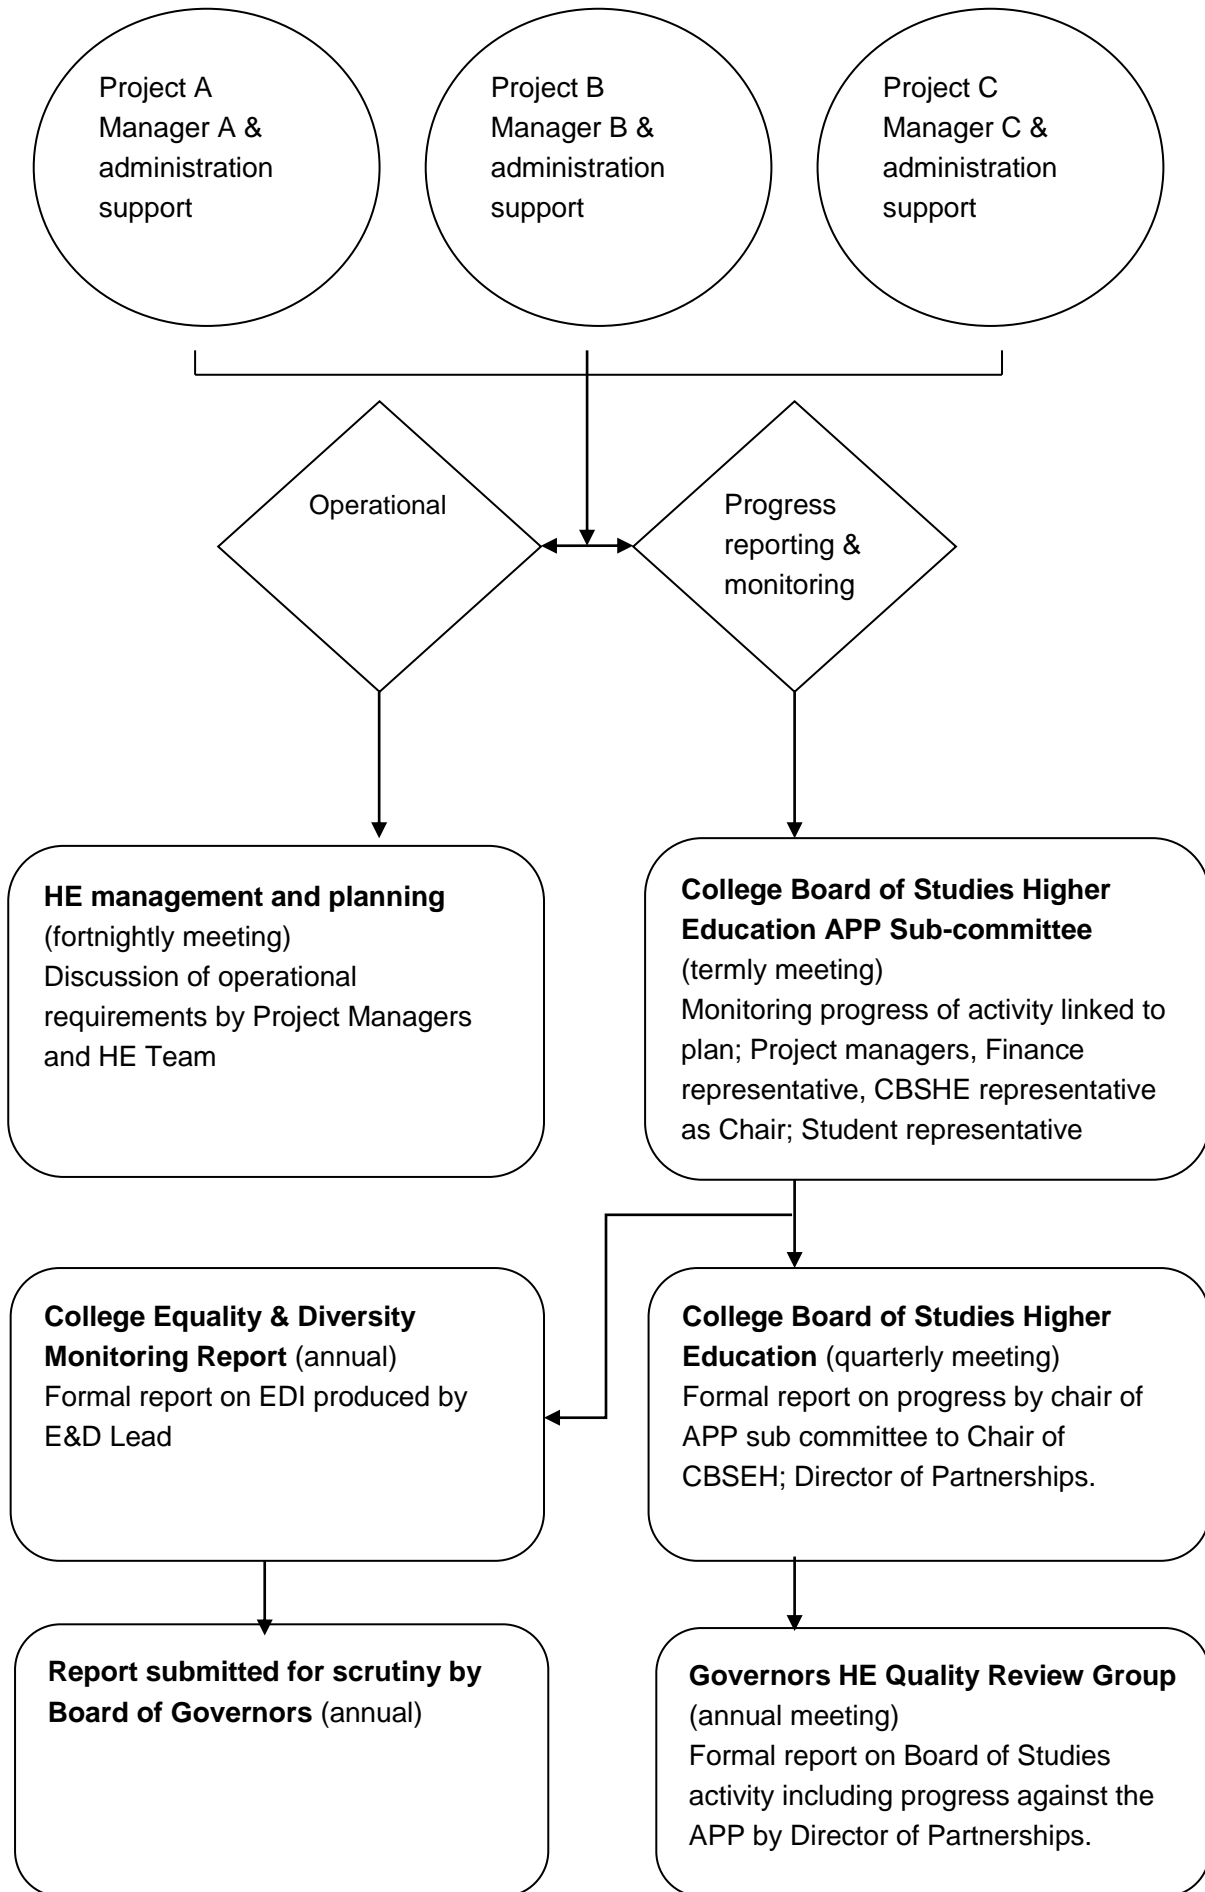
Project A
Manager A & administration support

Project B
Manager B & administration support

Project C
Manager C & administration support

Operational

Progress reporting & monitoring

**HE management and planning** (fortnightly meeting)
Discussion of operational requirements by Project Managers and HE Team

**College Board of Studies Higher Education APP Sub-committee** (termly meeting)
Monitoring progress of activity linked to plan; Project managers, Finance representative, CBSHE representative as Chair; Student representative

**College Equality & Diversity Monitoring Report** (annual)
Formal report on EDI produced by E&D Lead

**College Board of Studies Higher Education** (quarterly meeting)
Formal report on progress by chair of APP sub committee to Chair of CBSEH; Director of Partnerships.

**Report submitted for scrutiny by Board of Governors** (annual)

**Governors HE Quality Review Group** (annual meeting)
Formal report on Board of Studies activity including progress against the APP by Director of Partnerships.